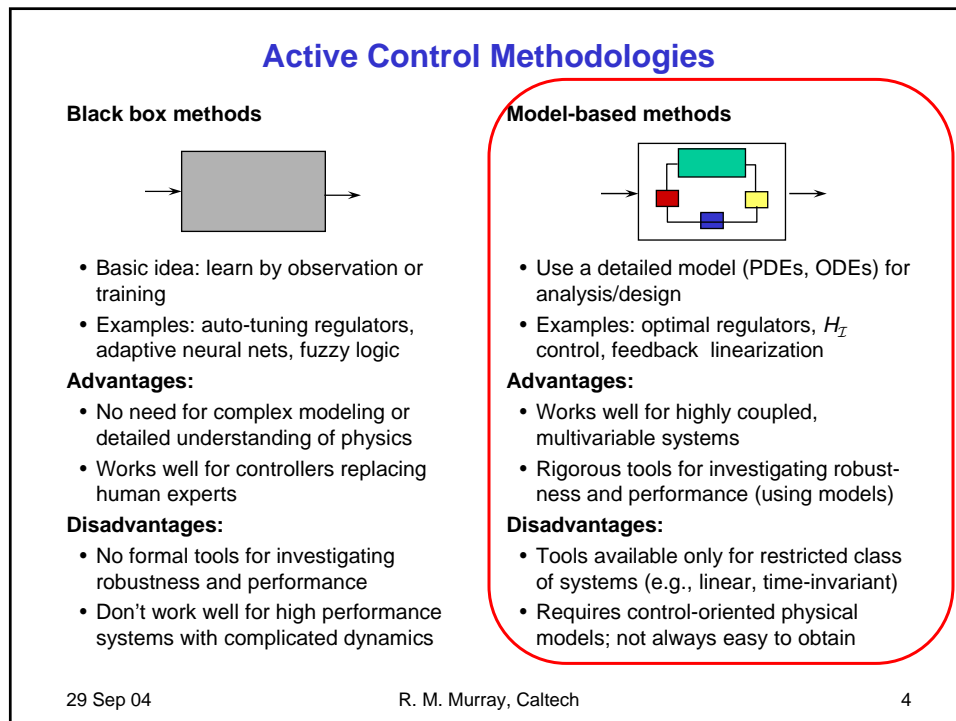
Active Control Methodologies

Black box methods

- Basic idea: learn by observation or training
- Examples: auto-tuning regulators, adaptive neural nets, fuzzy logic

Advantages:

- No need for complex modeling or detailed understanding of physics
- Works well for controllers replacing human experts

Disadvantages:

- No formal tools for investigating robustness and performance
- Don't work well for high performance systems with complicated dynamics

Model-based methods

- Use a detailed model (PDEs, ODEs) for analysis/design
- Examples: optimal regulators, $H_{\infty}$ control, feedback linearization

Advantages:

- Works well for highly coupled, multivariable systems
- Rigorous tools for investigating robustness and performance (using models)

Disadvantages:

- Tools available only for restricted class of systems (e.g., linear, time-invariant)
- Requires control-oriented physical models; not always easy to obtain

29 Sep 04 R. M. Murray, Caltech 4